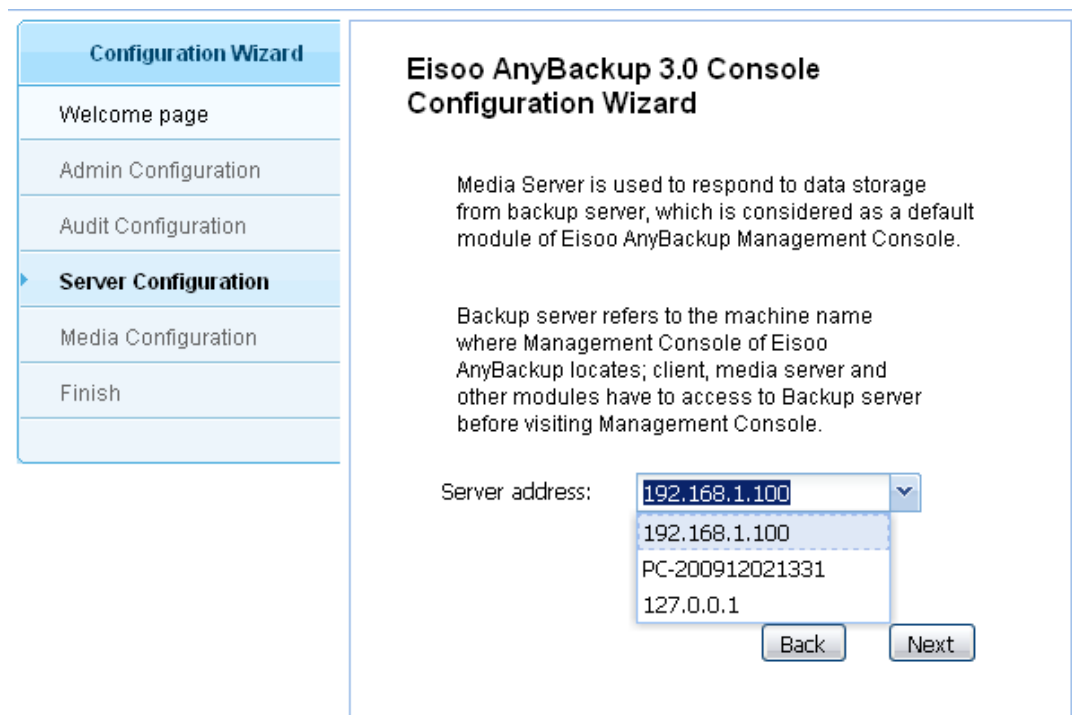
Configuration Wizard

Welcome page

Admin Configuration

Audit Configuration

Server Configuration

Media Configuration

Finish

Eisoo AnyBackup 3.0 Console Configuration Wizard

Media Server is used to respond to data storage from backup server, which is considered as a default module of Eisoo AnyBackup Management Console.

Backup server refers to the machine name where Management Console of Eisoo AnyBackup locates; client, media server and other modules have to access to Backup server before visiting Management Console.

Server address: 192.168.1.100

192.168.1.100

PC-200912021331

127.0.0.1

Back Next